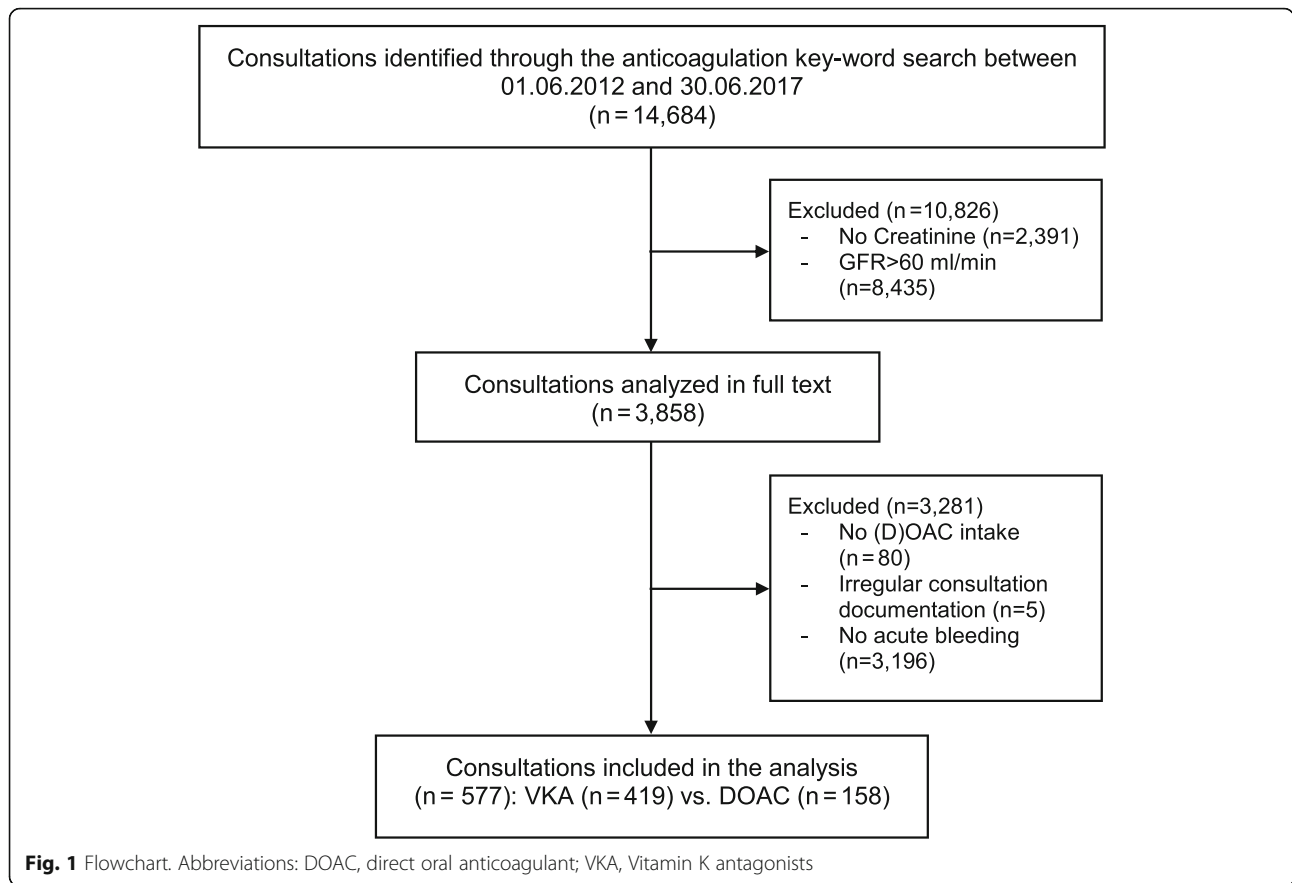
Consultations identified through the anticoagulation key-word search between 01.06.2012 and 30.06.2017
(n = 14,684)

Excluded (n =10,826)
- No Creatinine (n=2,391)
- GFR>60 ml/min (n=8,435)

Consultations analyzed in full text
(n = 3,858)

Excluded (n=3,281)
- No (D)OAC intake (n = 80)
- Irregular consultation documentation (n=5)
- No acute bleeding (n=3,196)

Consultations included in the analysis
(n = 577): VKA (n = 419) vs. DOAC (n = 158)

**Fig. 1** Flowchart. Abbreviations: DOAC, direct oral anticoagulant; VKA, Vitamin K antagonists